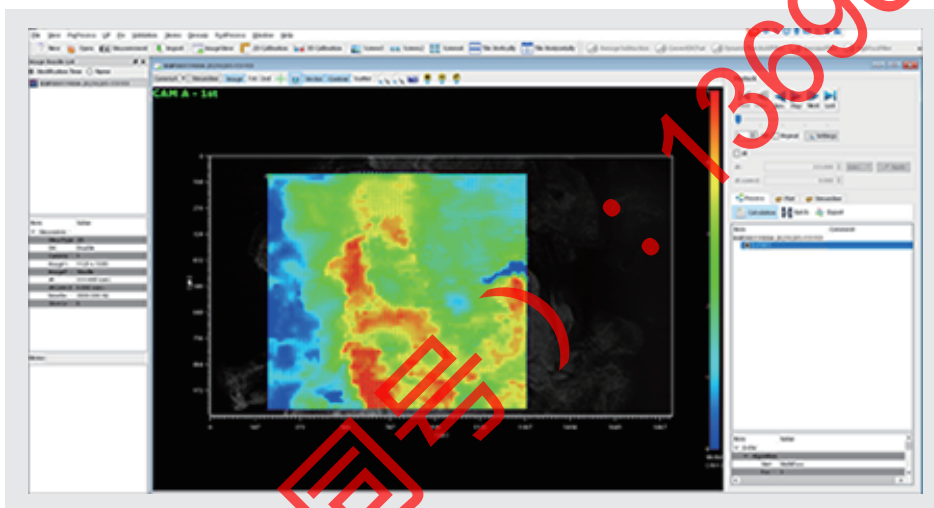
File View PivProcess GP Ele Validation Viewer Group PostProcess Window Help

New Open Reconnect Import Image View 2D Calibration 3D Calibration Connect Connect Connect Tile Vertically Tile Horizontally

Image Results List

Modification Time Name

Item Value

Discussion

Memo

CAM A - 1st

First Prev Play Next Last

Repeat Settings

Process Plot Streamline

Calculation Batch Export

Item Comment

Item Value

1:1369

电